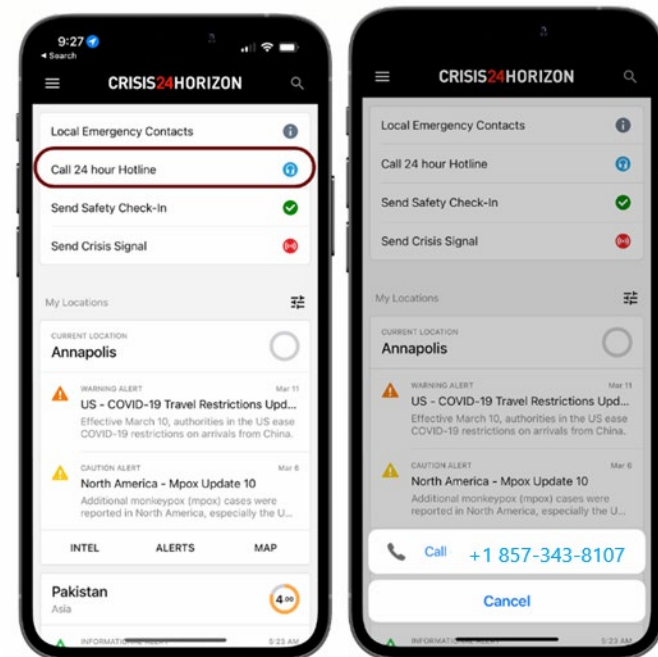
9:27
◂ Search

CRISIS24HORIZON

Local Emergency Contacts

Call 24 hour Hotline

Send Safety Check-In

Send Crisis Signal

My Locations

CURRENT LOCATION
Annapolis

WARNING ALERT
Mar 11
US - COVID-19 Travel Restrictions Upd...
Effective March 10, authorities in the US ease COVID-19 restrictions on arrivals from China.

CAUTION ALERT
Mar 6
North America - Mpox Update 10
Additional monkeypox (mpox) cases were reported in North America, especially the U...

INTEL ALERTS MAP

Pakistan
Asia
4.00

INFORMATIONAL ALERT
5:23 AM

CRISIS24HORIZON

Local Emergency Contacts

Call 24 hour Hotline

Send Safety Check-In

Send Crisis Signal

My Locations

CURRENT LOCATION
Annapolis

WARNING ALERT
Mar 11
US - COVID-19 Travel Restrictions Upd...
Effective March 10, authorities in the US ease COVID-19 restrictions on arrivals from China.

CAUTION ALERT
Mar 6
North America - Mpox Update 10
Additional monkeypox (mpox) cases were reported in North America, especially the U...

Call +1 857-343-8107

Cancel

INFORMATIONAL ALERT
5:23 AM